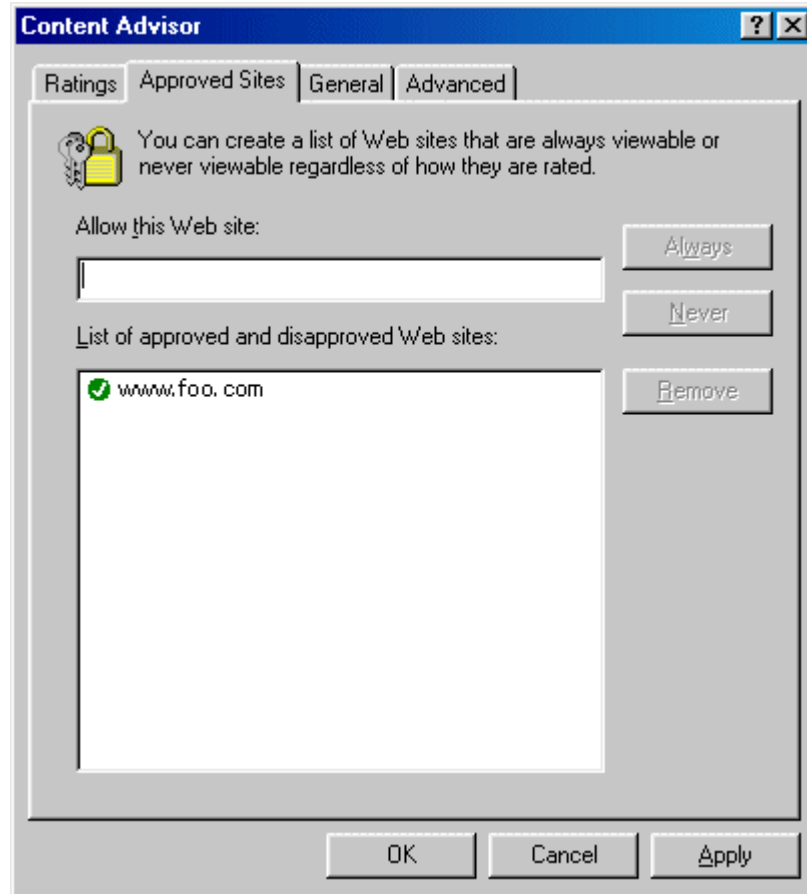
Content Advisor

?
X

Ratings
Approved Sites
General
Advanced

You can create a list of Web sites that are always viewable or never viewable regardless of how they are rated.

Allow this Web site:

Always

Never

List of approved and disapproved Web sites:

www.foo. com

Remove

OK
Cancel
Apply